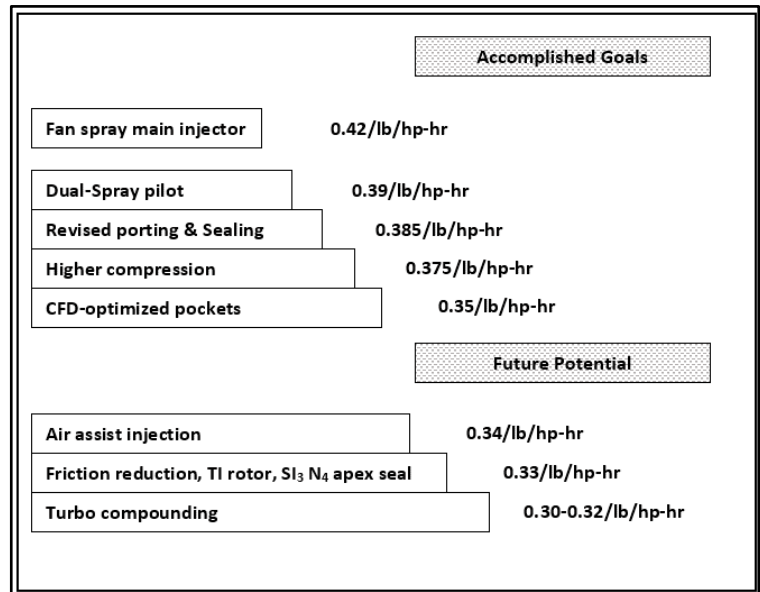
Accomplished Goals

Fan spray main injector 0.42/lb/hp-hr

Dual-Spray pilot 0.39/lb/hp-hr

Revised porting & Sealing 0.385/lb/hp-hr

Higher compression 0.375/lb/hp-hr

CFD-optimized pockets 0.35/lb/hp-hr

Future Potential

Air assist injection 0.34/lb/hp-hr

Friction reduction, TI rotor, $SI_3$ $N_4$ apex seal 0.33/lb/hp-hr

Turbo compounding 0.30-0.32/lb/hp-hr